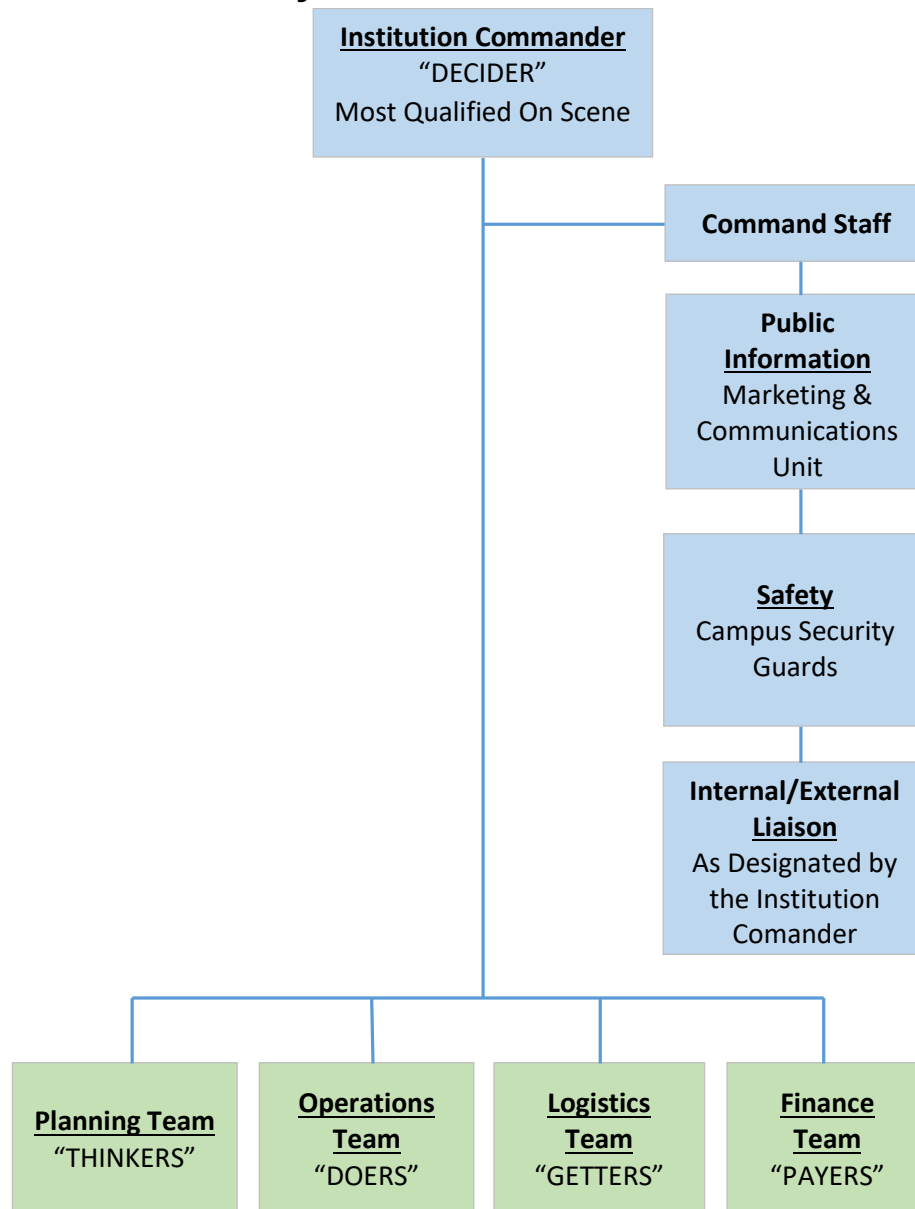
Institution Commander
"DECIDER"
Most Qualified On Scene

Command Staff

Public Information
Marketing & Communications Unit

Safety
Campus Security Guards

Internal/External Liaison
As Designated by the Institution Comander

Planning Team
"THINKERS"

Operations Team
"DOERS"

Logistics Team
"GETTERS"

Finance Team
"PAYERS"